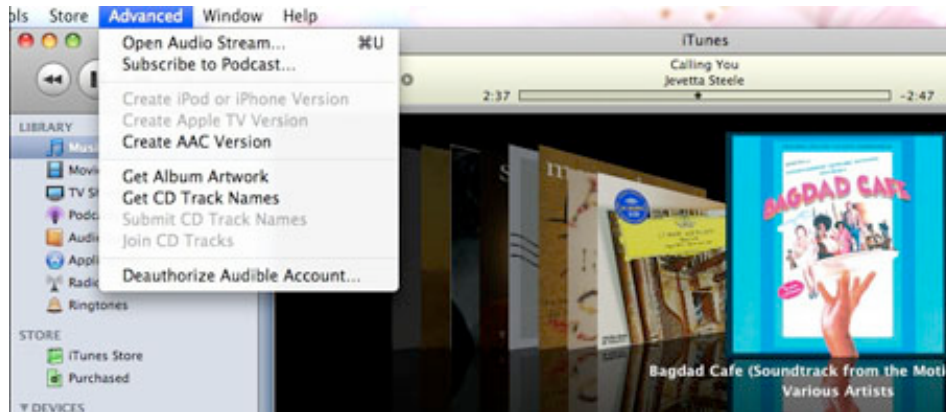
ols Store Advanced Window Help

Open Audio Stream... ⌘U
Subscribe to Podcast...

Create iPod or iPhone Version
Create Apple TV Version
Create AAC Version

Get Album Artwork
Get CD Track Names
Submit CD Track Names
Join CD Tracks

Deauthorize Audible Account...

iTunes
Calling You
Jevetta Steele
2:37 -2:47

LIBRARY
Musi
Movi
TV S
Podc
Audi
Appli
Radi
Ringtones

STORE
iTunes Store
Purchased

DEVICES

BAGDAD CAFE

Bagdad Cafe (Soundtrack from the Moti
Various Artists